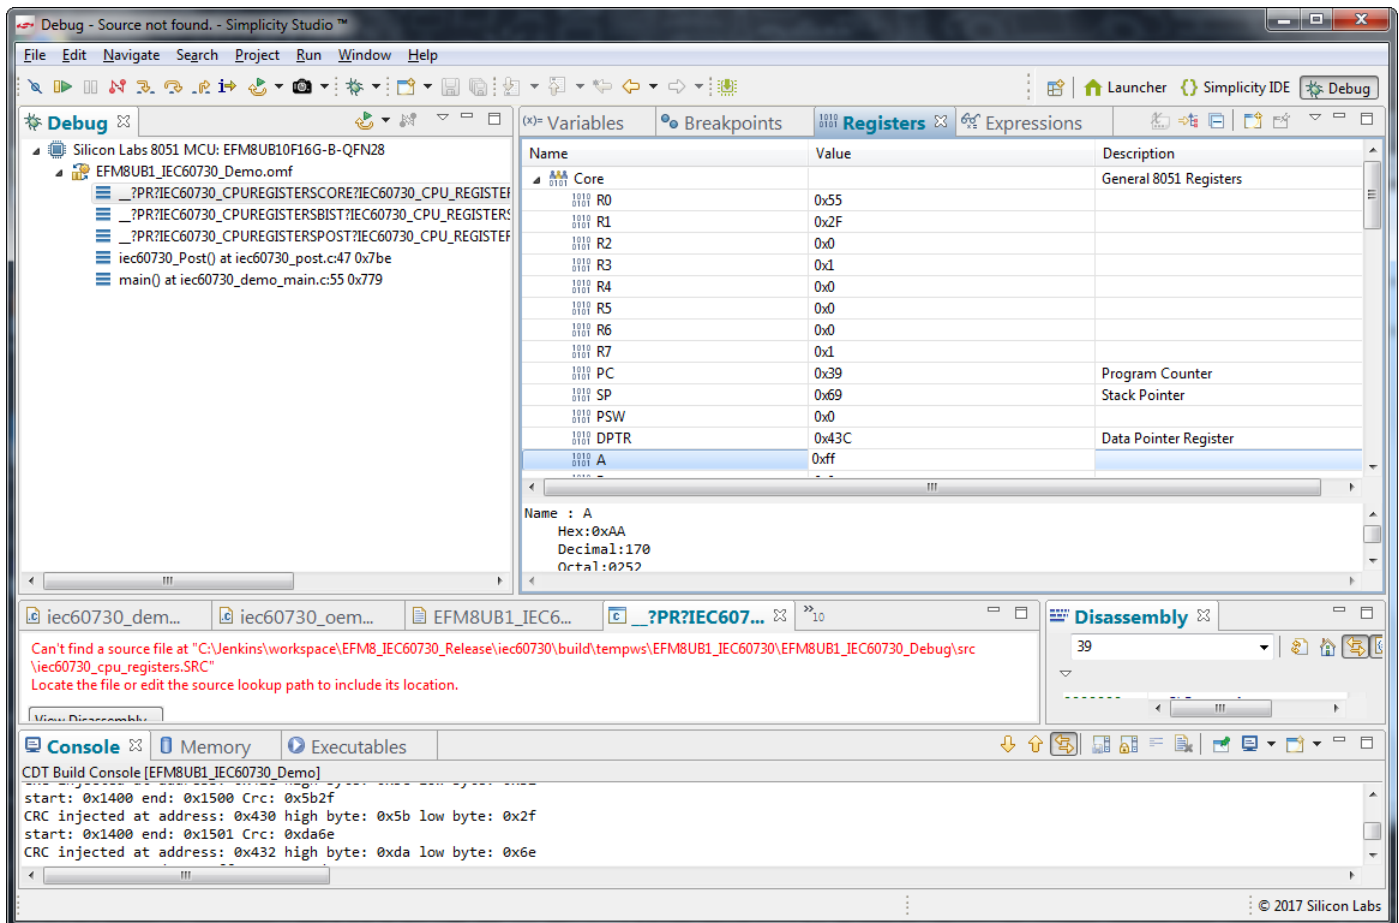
Debug - Source not found. - Simplicity Studio ™

File Edit Navigate Search Project Run Window Help

Launcher {} Simplicity IDE Debug

Debug

Silicon Labs 8051 MCU: EFM8UB10F16G-B-QFN28
EFM8UB1_IEC60730_Demo.omf
__?PR?IEC60730_CPUREGISTERSCORE?IEC60730_CPU_REGISTEF
__?PR?IEC60730_CPUREGISTERSBIST?IEC60730_CPU_REGISTERS
__?PR?IEC60730_CPUREGISTERSPOST?IEC60730_CPU_REGISTEF
iec60730_Post() at iec60730_post.c:47 0x7be
main() at iec60730_demo_main.c:55 0x779

(x)= Variables Breakpoints Registers Expressions

| Name | Value | Description |
|---|---|---|
| Core | | General 8051 Registers |
| R0 | 0x55 | |
| R1 | 0x2F | |
| R2 | 0x0 | |
| R3 | 0x1 | |
| R4 | 0x0 | |
| R5 | 0x0 | |
| R6 | 0x0 | |
| R7 | 0x1 | |
| PC | 0x39 | Program Counter |
| SP | 0x69 | Stack Pointer |
| PSW | 0x0 | |
| DPTR | 0x43C | Data Pointer Register |
| A | 0xff | |

Name : A
Hex:0xAA
Decimal:170
Octal:0252

iec60730_dem... iec60730_oem... EFM8UB1_IEC6... __?PR?IEC607... »10

Can't find a source file at "C:\Jenkins\workspace\EFM8_IEC60730_Release\iec60730\build\tempws\EFM8UB1_IEC60730\EFM8UB1_IEC60730_Debug\src\iec60730_cpu_registers.SRC"
Locate the file or edit the source lookup path to include its location.

View Disassembly...

Disassembly
39

Console Memory Executables

CDT Build Console [EFM8UB1_IEC60730_Demo]
start: 0x1400 end: 0x1500 Crc: 0x5b2f
CRC injected at address: 0x430 high byte: 0x5b low byte: 0x2f
start: 0x1400 end: 0x1501 Crc: 0xda6e
CRC injected at address: 0x432 high byte: 0xda low byte: 0x6e

© 2017 Silicon Labs